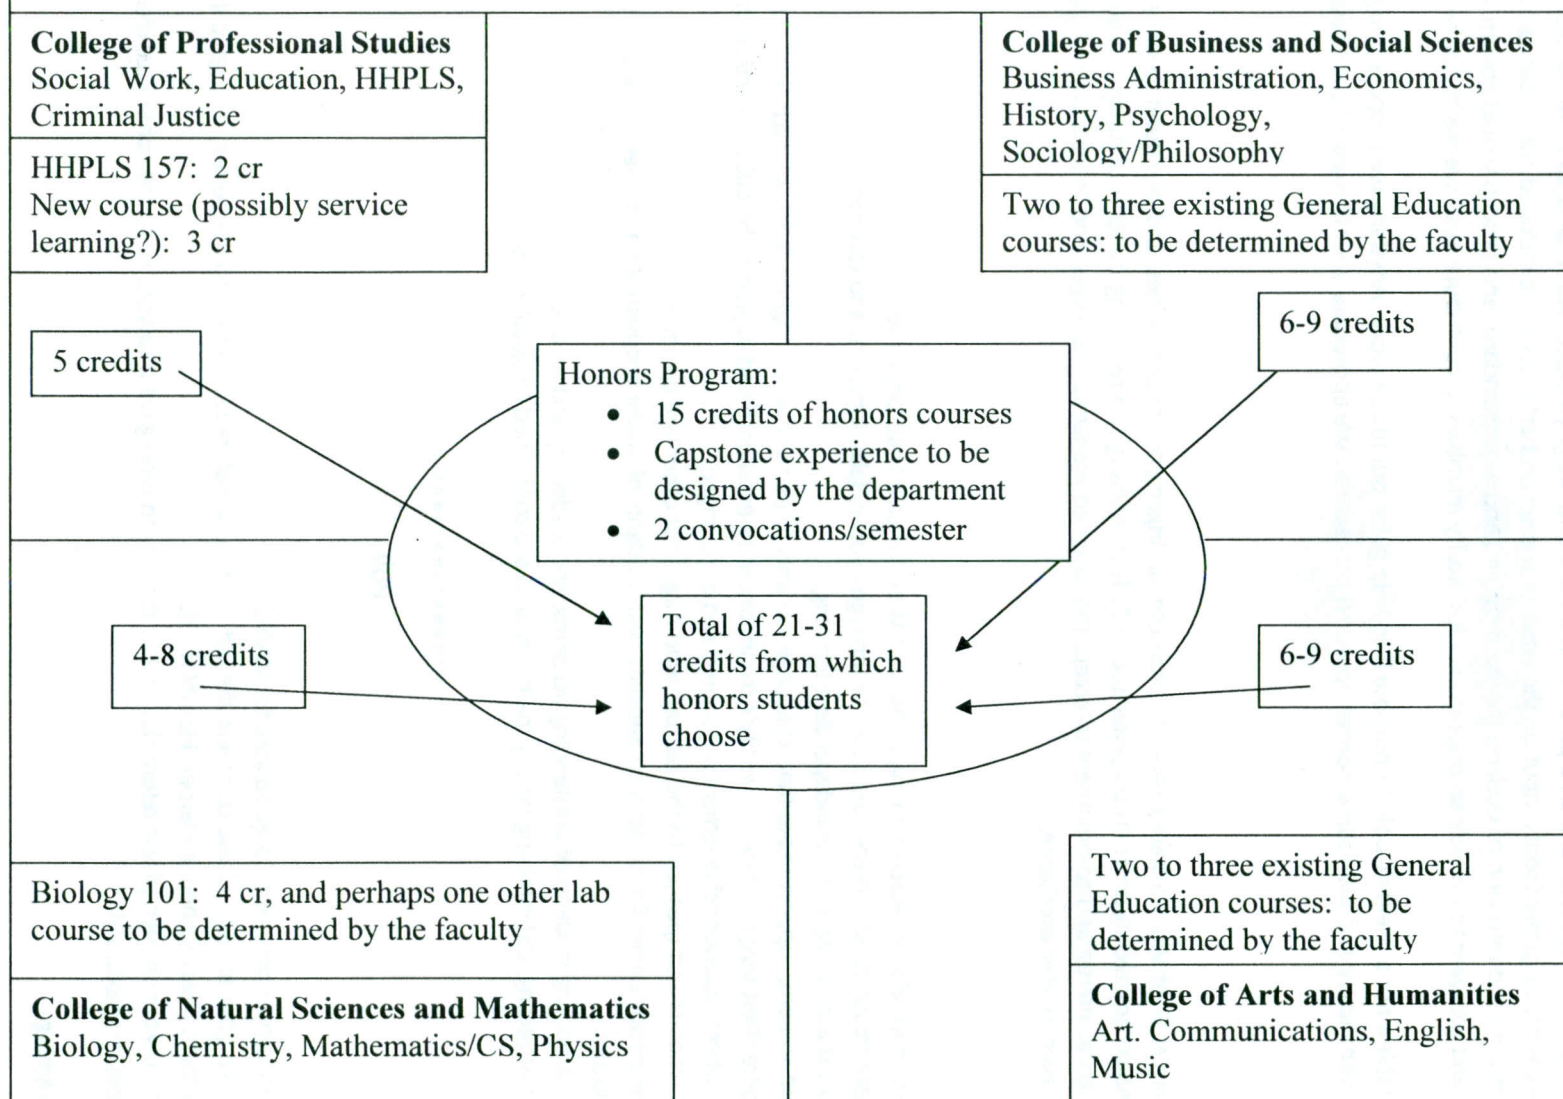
**College of Professional Studies**
Social Work, Education, HHPLS, Criminal Justice

HHPLS 157: 2 cr
New course (possibly service learning?): 3 cr

**College of Business and Social Sciences**
Business Administration, Economics, History, Psychology, Sociology/Philosophy

Two to three existing General Education courses: to be determined by the faculty

5 credits

6-9 credits

Honors Program:
• 15 credits of honors courses
• Capstone experience to be designed by the department
• 2 convocations/semester

4-8 credits

Total of 21-31 credits from which honors students choose

6-9 credits

Biology 101: 4 cr, and perhaps one other lab course to be determined by the faculty

**College of Natural Sciences and Mathematics**
Biology, Chemistry, Mathematics/CS, Physics

Two to three existing General Education courses: to be determined by the faculty

**College of Arts and Humanities**
Art. Communications, English, Music